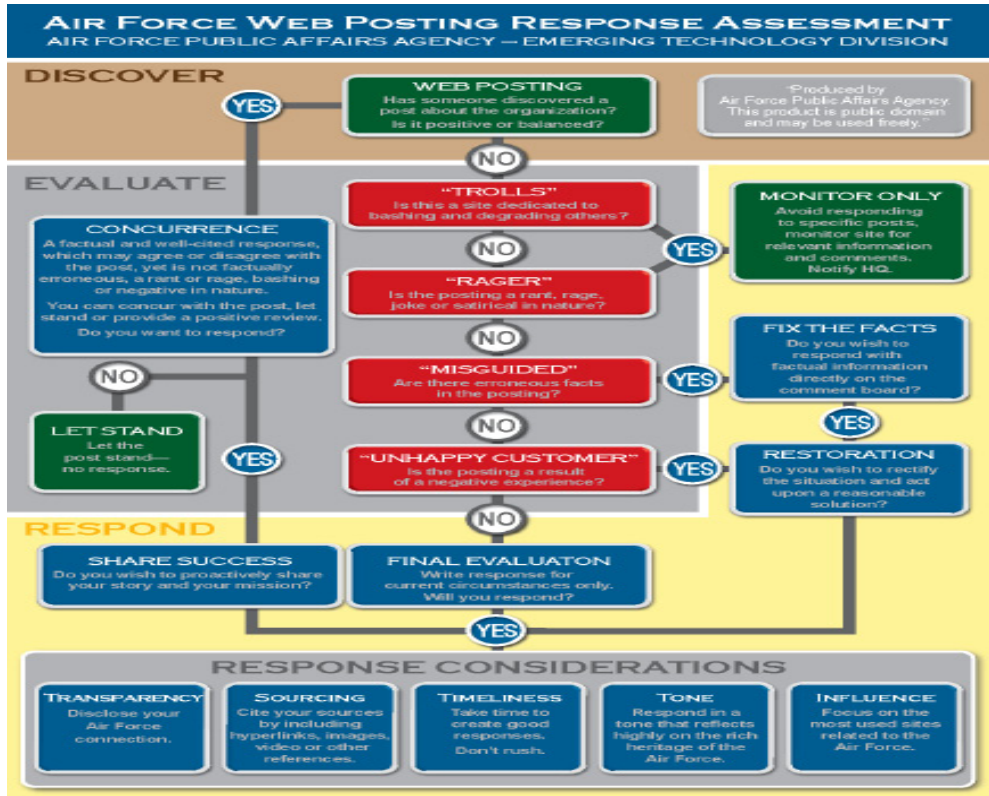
Air Force Web Posting Response Assessment
AIR FORCE PUBLIC AFFAIRS AGENCY – EMERGING TECHNOLOGY DIVISION

DISCOVER

WEB POSTING
Has someone discovered a post about the organization? Is it positive or balanced?

YES

"Produced by Air Force Public Affairs Agency. This product is public domain and may be used freely."

NO

EVALUATE

"TROLLS"
Is this a site dedicated to bashing and degrading others?

NO

"RAGER"
Is the posting a rant, rage, joke or satirical in nature?

YES

MONITOR ONLY
Avoid responding to specific posts, monitor site for relevant information and comments. Notify HQ.

CONCURRENCE
A factual and well-cited response, which may agree or disagree with the post, yet is not factually erroneous, a rant or rage, bashing or negative in nature.
You can concur with the post, let stand or provide a positive review.
Do you want to respond?

NO

NO

"MISGUIDED"
Are there erroneous facts in the posting?

YES

FIX THE FACTS
Do you wish to respond with factual information directly on the comment board?

YES

LET STAND
Let the post stand—no response.

YES

NO

"UNHAPPY CUSTOMER"
Is the posting a result of a negative experience?

YES

RESTORATION
Do you wish to rectify the situation and act upon a reasonable solution?

NO

RESPOND

SHARE SUCCESS
Do you wish to proactively share your story and your mission?

FINAL EVALUATON
Write response for current circumstances only. Will you respond?

YES

RESPONSE CONSIDERATIONS

TRANSPARENCY
Disclose your Air Force connection.

SOURCING
Cite your sources by including hyperlinks, images, video or other references.

TIMELINESS
Take time to create good responses. Don't rush.

TONE
Respond in a tone that reflects highly on the rich heritage of the Air Force.

INFLUENCE
Focus on the most used sites related to the Air Force.